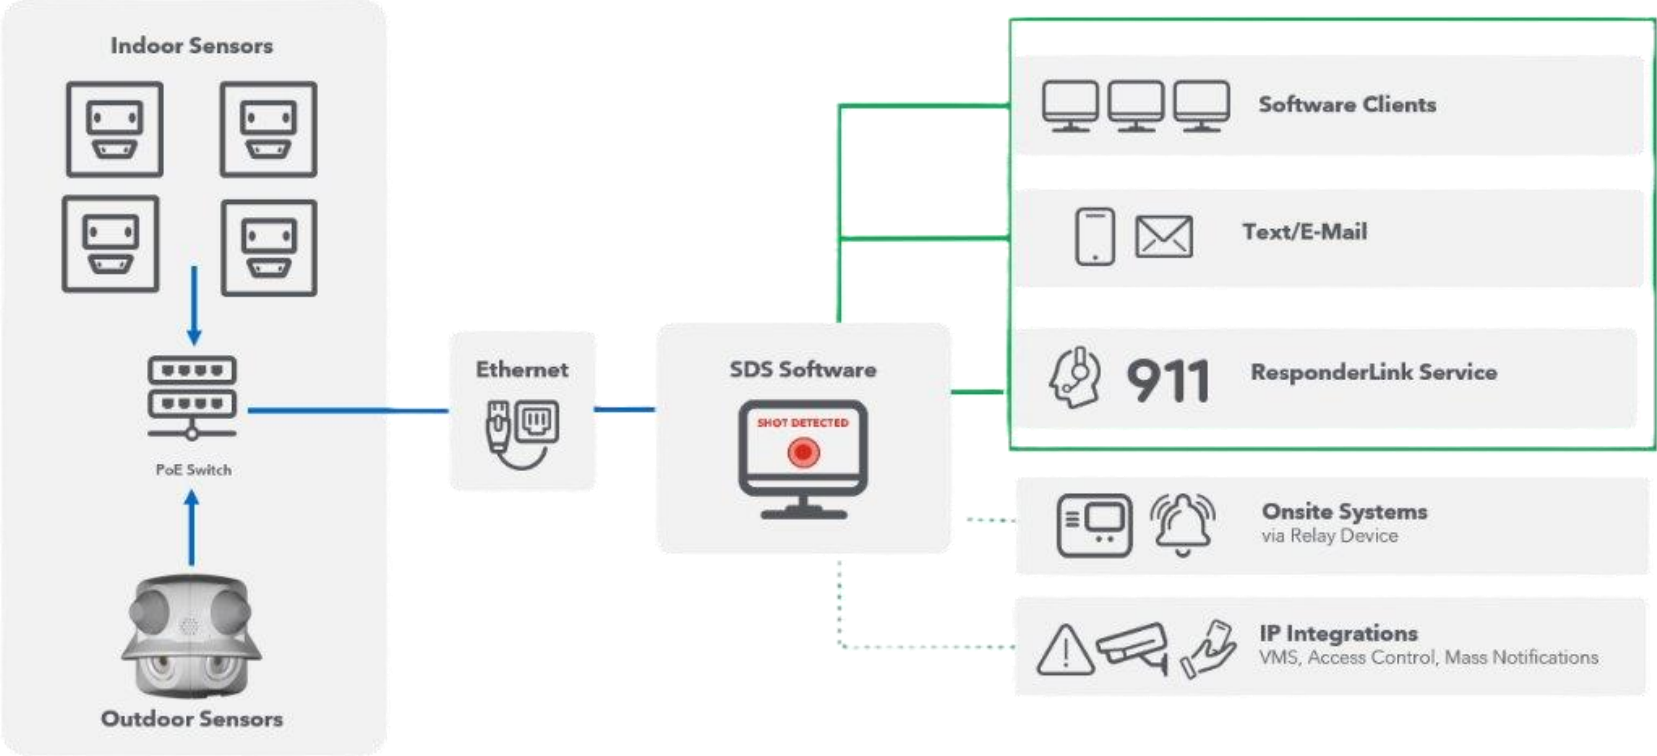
Indoor Sensors

PoE Switch

Outdoor Sensors

Ethernet

SDS Software

SHOT DETECTED

Software Clients

Text/E-Mail

911

ResponderLink Service

Onsite Systems
via Relay Device

IP Integrations
VMS, Access Control, Mass Notifications